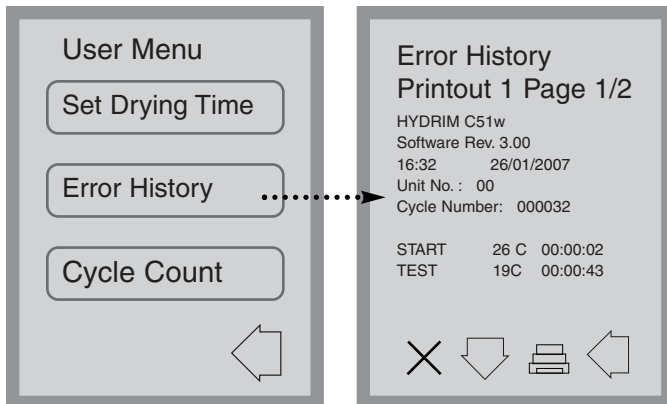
User Menu

Set Drying Time

Error History

Cycle Count

Error History
Printout 1 Page 1/2

HYDRIM C51w
Software Rev. 3.00
16:32 26/01/2007
Unit No. : 00
Cycle Number: 000032

START 26 C 00:00:02
TEST 19C 00:00:43